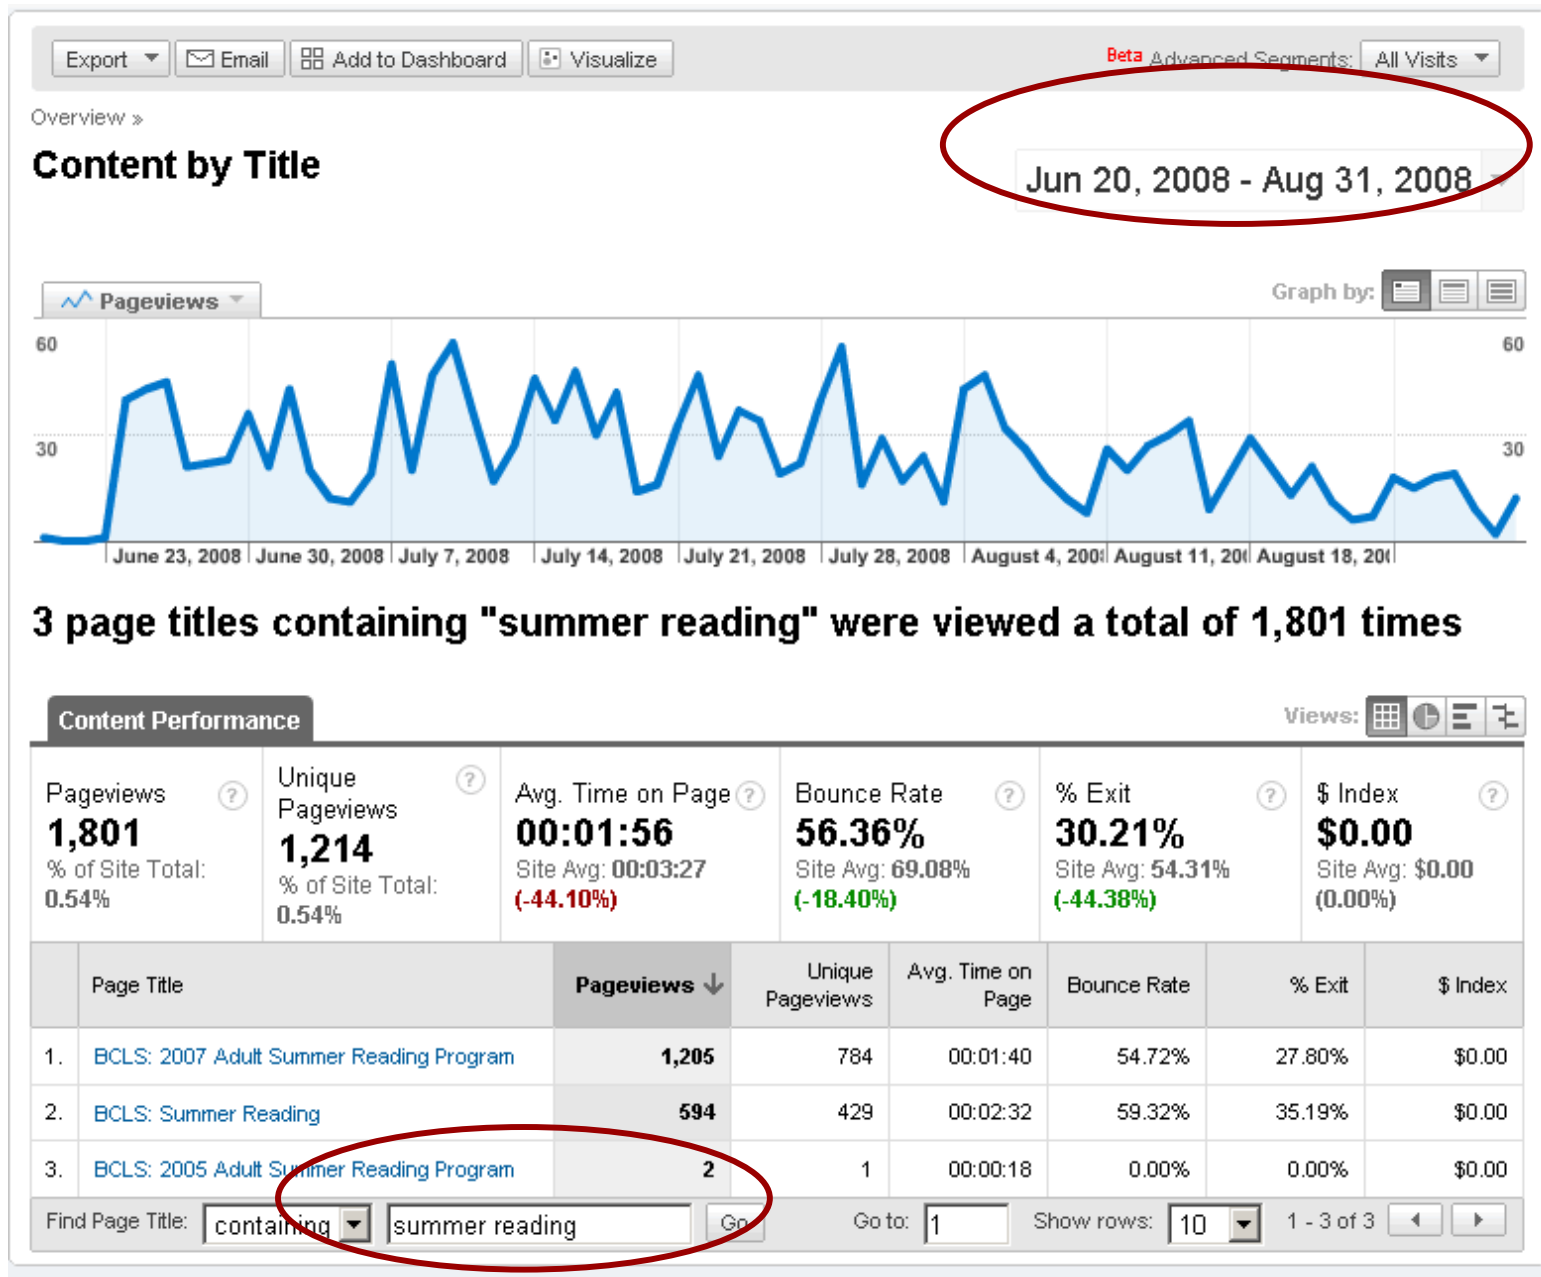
Export Email Add to Dashboard Visualize

Beta Advanced Segments: All Visits

Overview »

Content by Title

Jun 20, 2008 - Aug 31, 2008

Pageviews

Graph by:

60 60

30 30

June 23, 2008 June 30, 2008 July 7, 2008 July 14, 2008 July 21, 2008 July 28, 2008 August 4, 200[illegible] August 11, 20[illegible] August 18, 20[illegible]

3 page titles containing "summer reading" were viewed a total of 1,801 times

Content Performance

Views:

| Pageviews | Unique Pageviews | Avg. Time on Page | Bounce Rate | % Exit | $ Index |
|---|---|---|---|---|---|
| 1,801 | 1,214 | 00:01:56 | 56.36% | 30.21% | $0.00 |
| % of Site Total: 0.54% | % of Site Total: 0.54% | Site Avg: 00:03:27 (-44.10%) | Site Avg: 69.08% (-18.40%) | Site Avg: 54.31% (-44.38%) | Site Avg: $0.00 (0.00%) |

| | Page Title | Pageviews | Unique Pageviews | Avg. Time on Page | Bounce Rate | % Exit | $ Index |
|---|---|---|---|---|---|---|---|
| 1. | BCLS: 2007 Adult Summer Reading Program | 1,205 | 784 | 00:01:40 | 54.72% | 27.80% | $0.00 |
| 2. | BCLS: Summer Reading | 594 | 429 | 00:02:32 | 59.32% | 35.19% | $0.00 |
| 3. | BCLS: 2005 Adult Summer Reading Program | 2 | 1 | 00:00:18 | 0.00% | 0.00% | $0.00 |

Find Page Title: containing summer reading Go Go to: 1 Show rows: 10 1 - 3 of 3